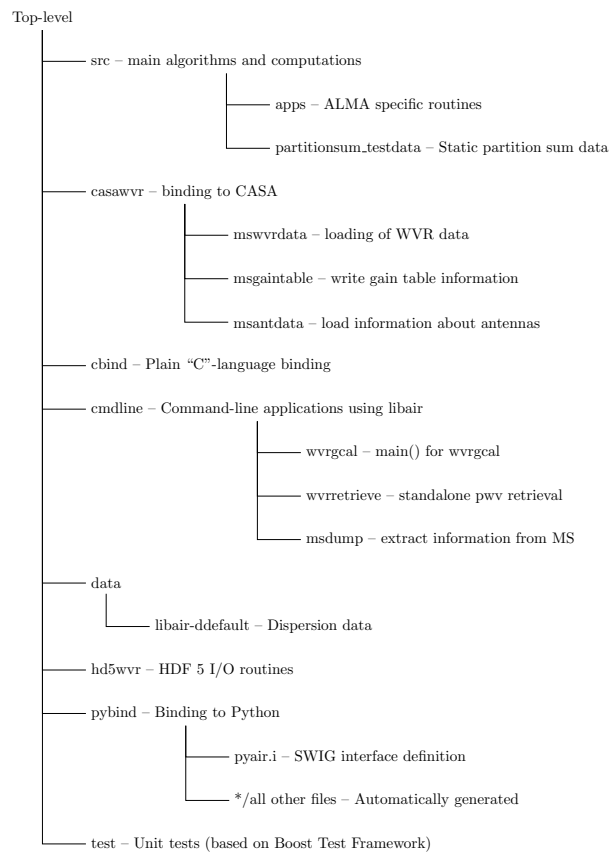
Top-level

src – main algorithms and computations

apps – ALMA specific routines

partitionsum_testdata – Static partition sum data

casawvr – binding to CASA

mswvrdata – loading of WVR data

msgaintable – write gain table information

msantdata – load information about antennas

cbind – Plain “C”-language binding

cmdline – Command-line applications using libair

wvrgcal – main() for wvrgcal

wvrretrieve – standalone pwv retrieval

msdump – extract information from MS

data

libair-ddefault – Dispersion data

hd5wvr – HDF 5 I/O routines

pybind – Binding to Python

pyair.i – SWIG interface definition

*/all other files – Automatically generated

test – Unit tests (based on Boost Test Framework)